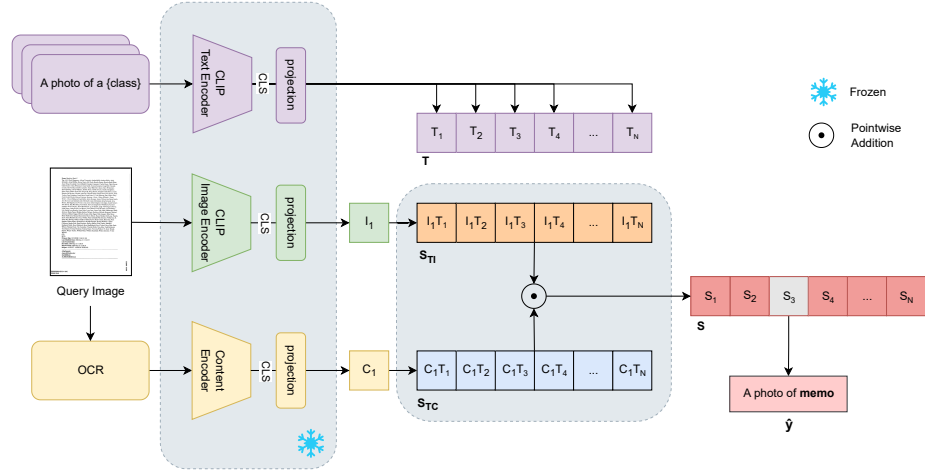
A photo of a {class}

CLIP Text Encoder

CLS

projection

Frozen

Pointwise Addition

| $T_1$ | $T_2$ | $T_3$ | $T_4$ | ... | $T_N$ |
|---|---|---|---|---|---|

T

CLIP Image Encoder

CLS

projection

$I_1$

| $I_1T_1$ | $I_1T_2$ | $I_1T_3$ | $I_1T_4$ | ... | $I_1T_N$ |
|---|---|---|---|---|---|

$S_{TI}$

Query Image

| $S_1$ | $S_2$ | $S_3$ | $S_4$ | ... | $S_N$ |
|---|---|---|---|---|---|

S

OCR

Content Encoder

CLS

projection

$C_1$

| $C_1T_1$ | $C_1T_2$ | $C_1T_3$ | $C_1T_4$ | ... | $C_1T_N$ |
|---|---|---|---|---|---|

$S_{TC}$

A photo of **memo**

$\hat{y}$